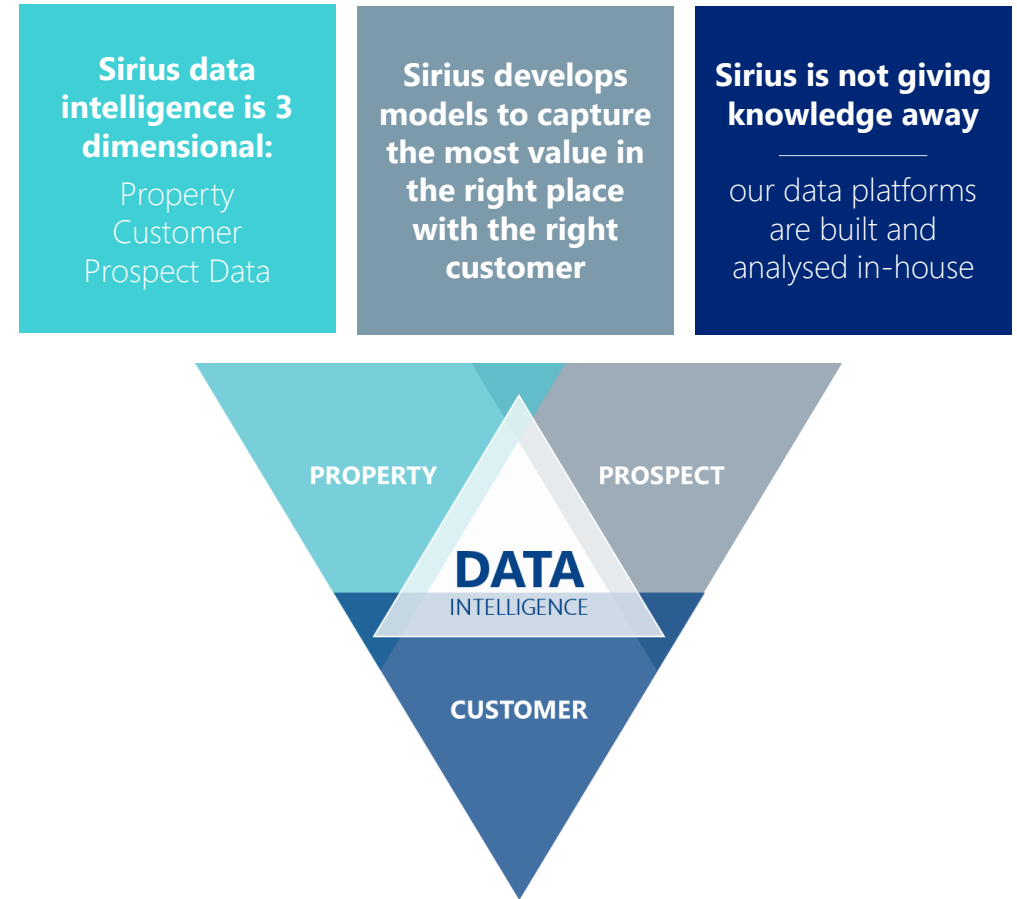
Sirius data intelligence is 3 dimensional:

Property
Customer
Prospect Data

Sirius develops models to capture the most value in the right place with the right customer

Sirius is not giving knowledge away

our data platforms are built and analysed in-house

PROPERTY

PROSPECT

DATA
INTELLIGENCE

CUSTOMER